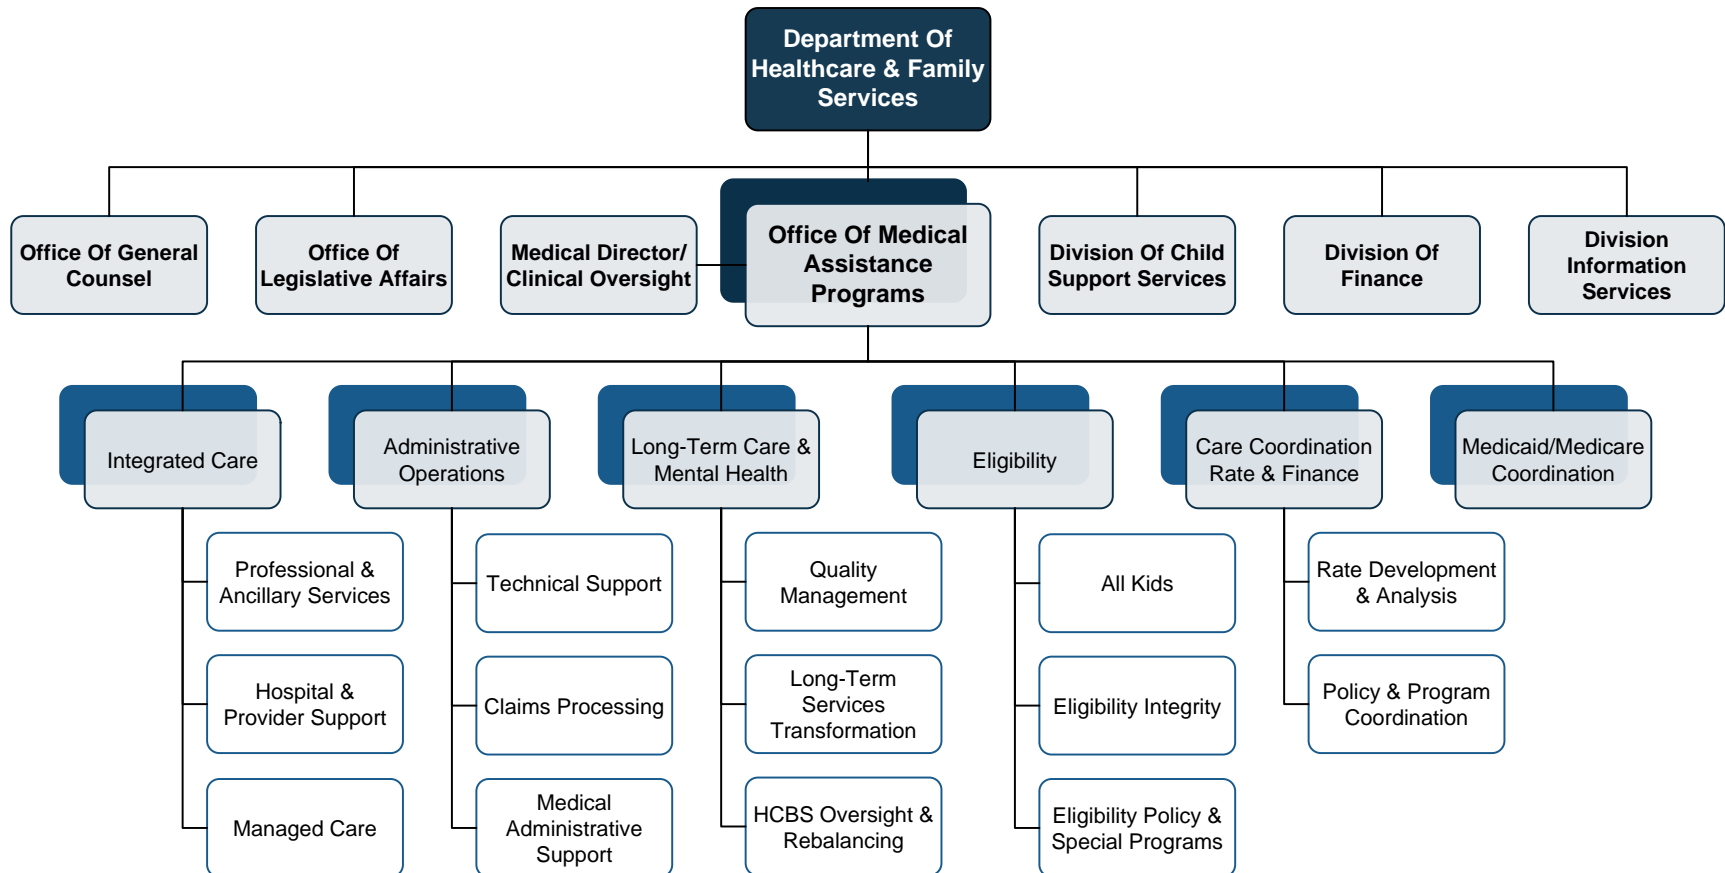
Department Of Healthcare & Family Services

Office Of General Counsel

Office Of Legislative Affairs

Medical Director/ Clinical Oversight

Office Of Medical Assistance Programs

Division Of Child Support Services

Division Of Finance

Division Information Services

Integrated Care

Professional & Ancillary Services

Hospital & Provider Support

Managed Care

Administrative Operations

Technical Support

Claims Processing

Medical Administrative Support

Long-Term Care & Mental Health

Quality Management

Long-Term Services Transformation

HCBS Oversight & Rebalancing

Eligibility

All Kids

Eligibility Integrity

Eligibility Policy & Special Programs

Care Coordination Rate & Finance

Rate Development & Analysis

Policy & Program Coordination

Medicaid/Medicare Coordination